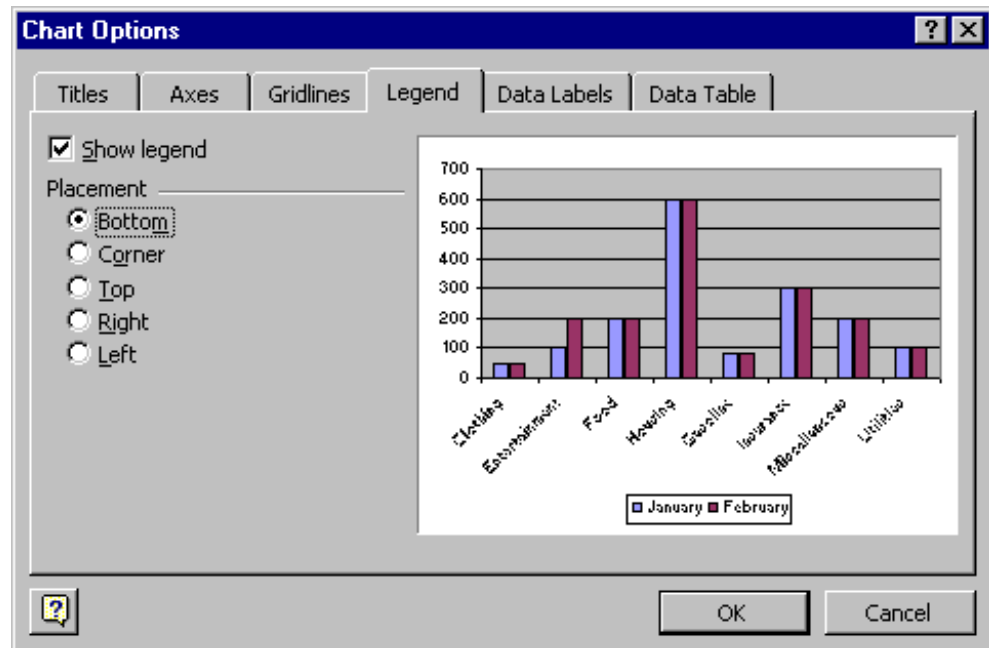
Chart Options

? X

Titles | Axes | Gridlines | Legend | Data Labels | Data Table

☑ Show legend

Placement

Bottom
Corner
Top
Right
Left

700
600
500
400
300
200
100
0

Clothing
Entertainment
Food
Housing
Gasoline
Insurance
Miscellaneous
Utilities

January February

OK
Cancel